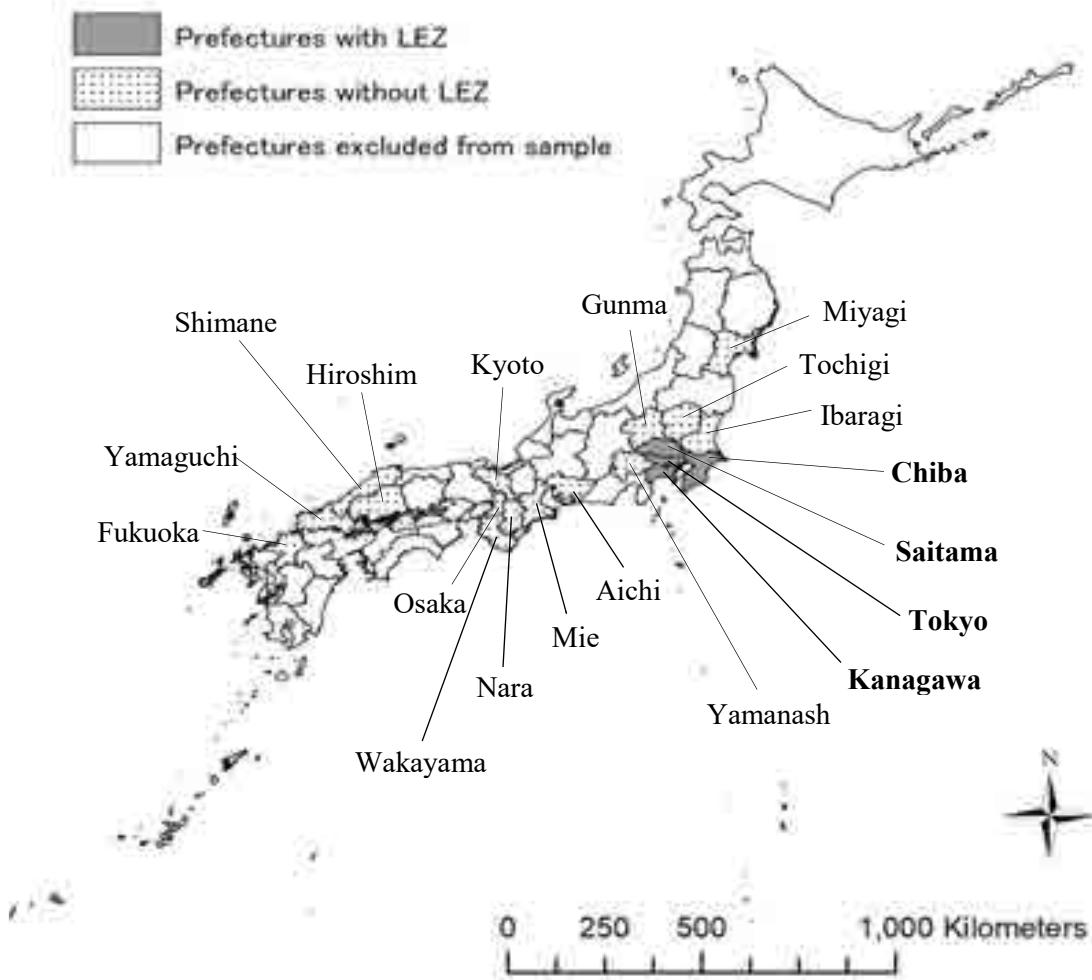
Prefectures with LEZ
Prefectures without LEZ
Prefectures excluded from sample

Shimane
Hiroshim
Kyoto
Gunma
Miyagi
Tochigi
Ibaragi
Yamaguchi
Chiba
Fukuoka
Saitama
Osaka
Aichi
Mie
Tokyo
Nara
Kanagawa
Yamanash
Wakayama

N

0 250 500 1,000 Kilometers